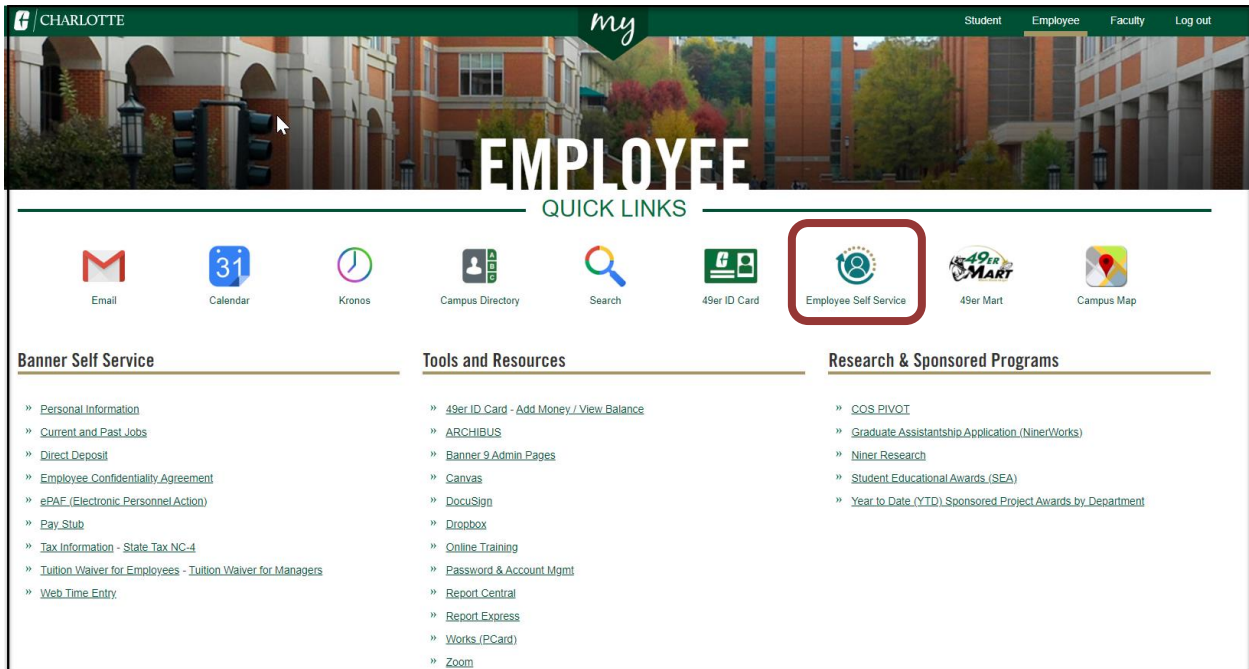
CHARLOTTE

my

Student Employee Faculty Log out

EMPLOYEE

QUICK LINKS

Email
31
Calendar
Kronos
Campus Directory
Search
49er ID Card
Employee Self Service
49er MART
49er Mart
Campus Map

Banner Self Service

» Personal Information
» Current and Past Jobs
» Direct Deposit
» Employee Confidentiality Agreement
» ePAF (Electronic Personnel Action)
» Pay Stub
» Tax Information - State Tax NC-4
» Tuition Waiver for Employees - Tuition Waiver for Managers
» Web Time Entry

Tools and Resources

» 49er ID Card - Add Money / View Balance
» ARCHIBUS
» Banner 9 Admin Pages
» Canvas
» DocuSign
» Dropbox
» Online Training
» Password & Account Mgmt
» Report Central
» Report Express
» Works (PCard)
» Zoom

Research & Sponsored Programs

» COS PIVOT
» Graduate Assistantship Application (NinerWorks)
» Niner Research
» Student Educational Awards (SEA)
» Year to Date (YTD) Sponsored Project Awards by Department